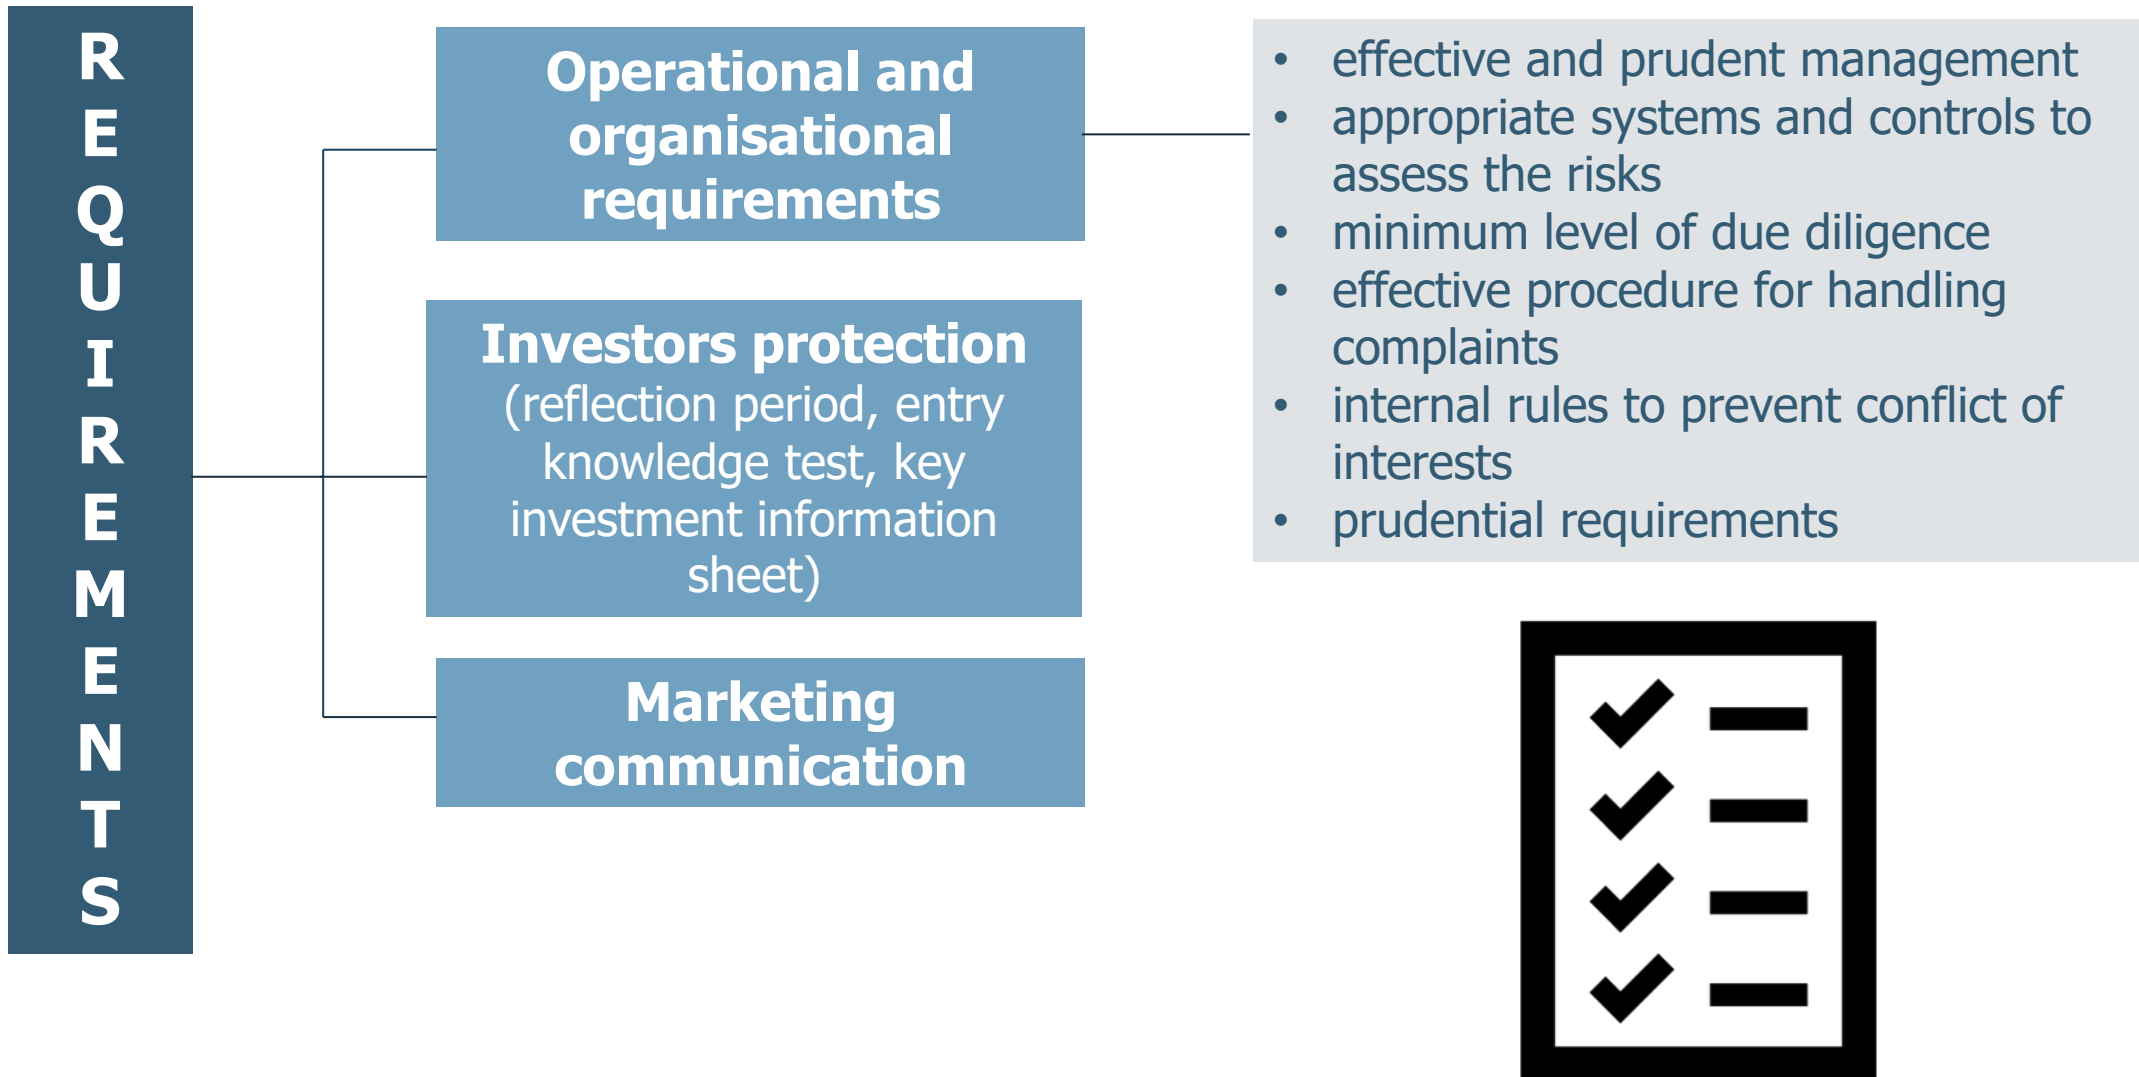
REQUIREMENTS

Operational and organisational requirements

Investors protection (reflection period, entry knowledge test, key investment information sheet)

Marketing communication

- effective and prudent management
- appropriate systems and controls to assess the risks
- minimum level of due diligence
- effective procedure for handling complaints
- internal rules to prevent conflict of interests
- prudential requirements